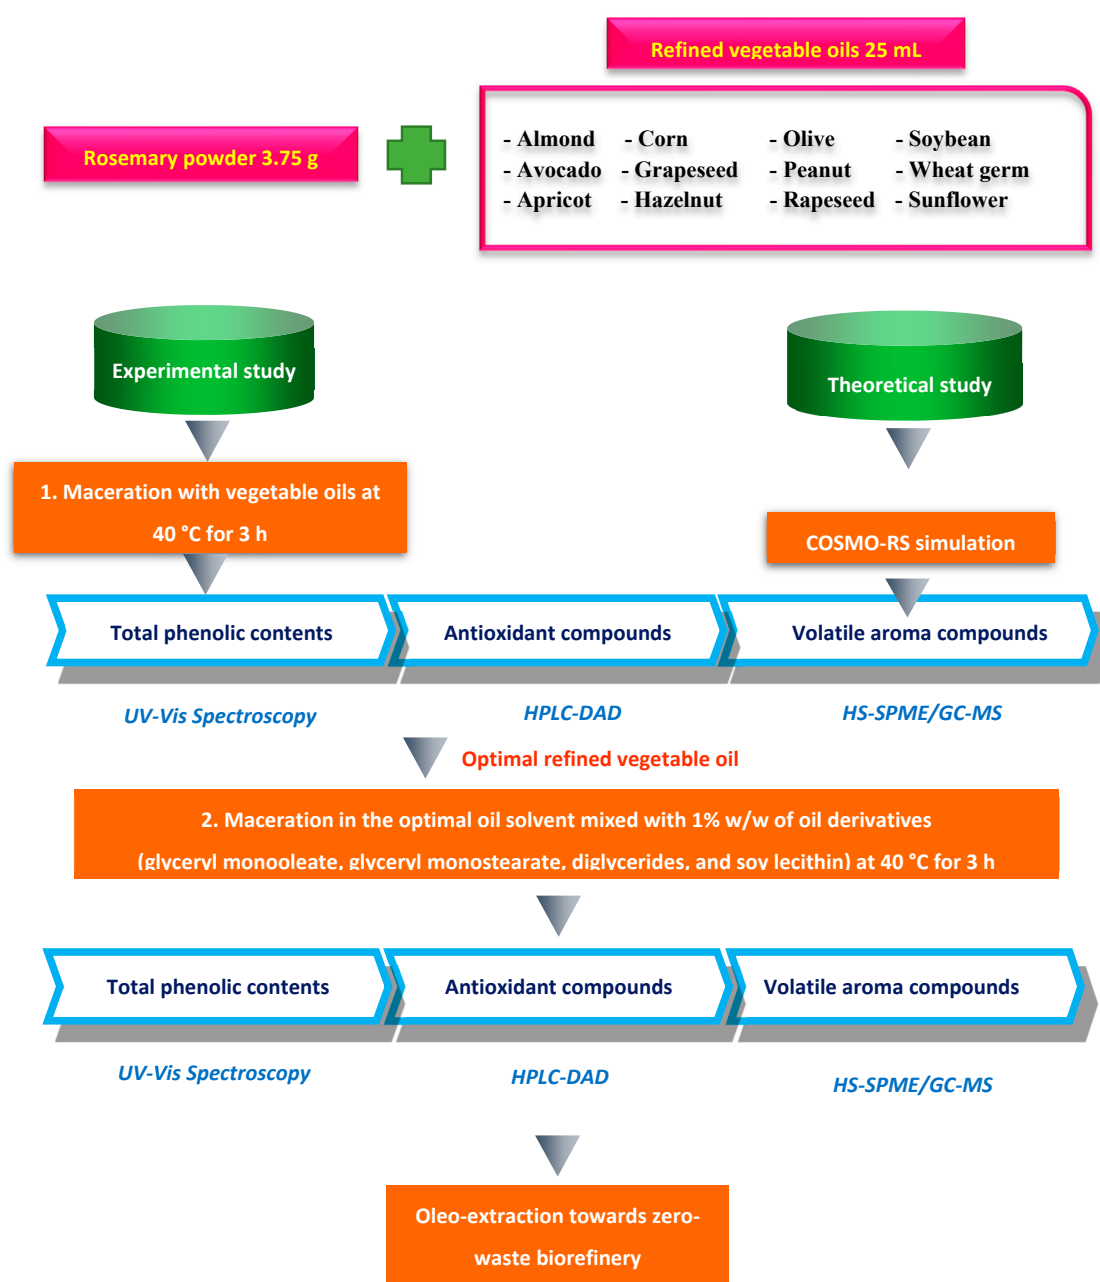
Refined vegetable oils 25 mL

Rosemary powder 3.75 g

- Almond - Corn - Olive - Soybean
- Avocado - Grapeseed - Peanut - Wheat germ
- Apricot - Hazelnut - Rapeseed - Sunflower

Experimental study

Theoretical study

1. Maceration with vegetable oils at 40 °C for 3 h

COSMO-RS simulation

Total phenolic contents

Antioxidant compounds

Volatile aroma compounds

UV-Vis Spectroscopy

HPLC-DAD

HS-SPME/GC-MS

Optimal refined vegetable oil

2. Maceration in the optimal oil solvent mixed with 1% w/w of oil derivatives (glyceryl monooleate, glyceryl monostearate, diglycerides, and soy lecithin) at 40 °C for 3 h

Total phenolic contents

Antioxidant compounds

Volatile aroma compounds

UV-Vis Spectroscopy

HPLC-DAD

HS-SPME/GC-MS

Oleo-extraction towards zero-waste biorefinery